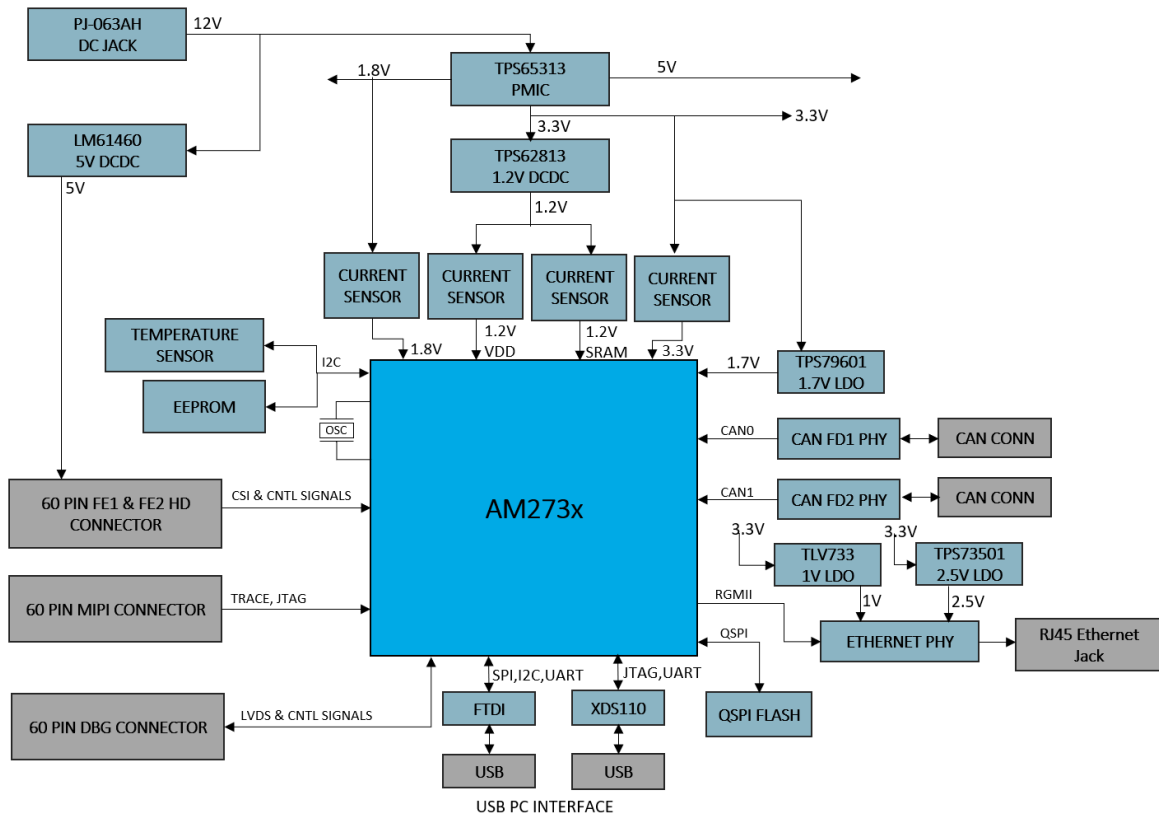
PJ-063AH
DC JACK

12V

TPS65313
PMIC

1.8V

5V

LM61460
5V DCDC

3.3V

3.3V

TPS62813
1.2V DCDC

5V

1.2V

CURRENT SENSOR

CURRENT SENSOR

CURRENT SENSOR

CURRENT SENSOR

TEMPERATURE SENSOR

I2C

1.8V

1.2V
VDD

1.2V
SRAM

3.3V

1.7V

TPS79601
1.7V LDO

EEPROM

OSC

CAN0

CAN FD1 PHY

CAN CONN

60 PIN FE1 & FE2 HD CONNECTOR

CSI & CNTL SIGNALS

AM273x

CAN1

CAN FD2 PHY

CAN CONN

3.3V

3.3V

TLV733
1V LDO

TPS73501
2.5V LDO

60 PIN MIPI CONNECTOR

TRACE, JTAG

RGMII

1V

2.5V

QSPI

ETHERNET PHY

RJ45 Ethernet Jack

SPI,I2C,UART

JTAG,UART

60 PIN DBG CONNECTOR

LVDS & CNTL SIGNALS

FTDI

XDS110

QSPI FLASH

USB

USB

USB PC INTERFACE